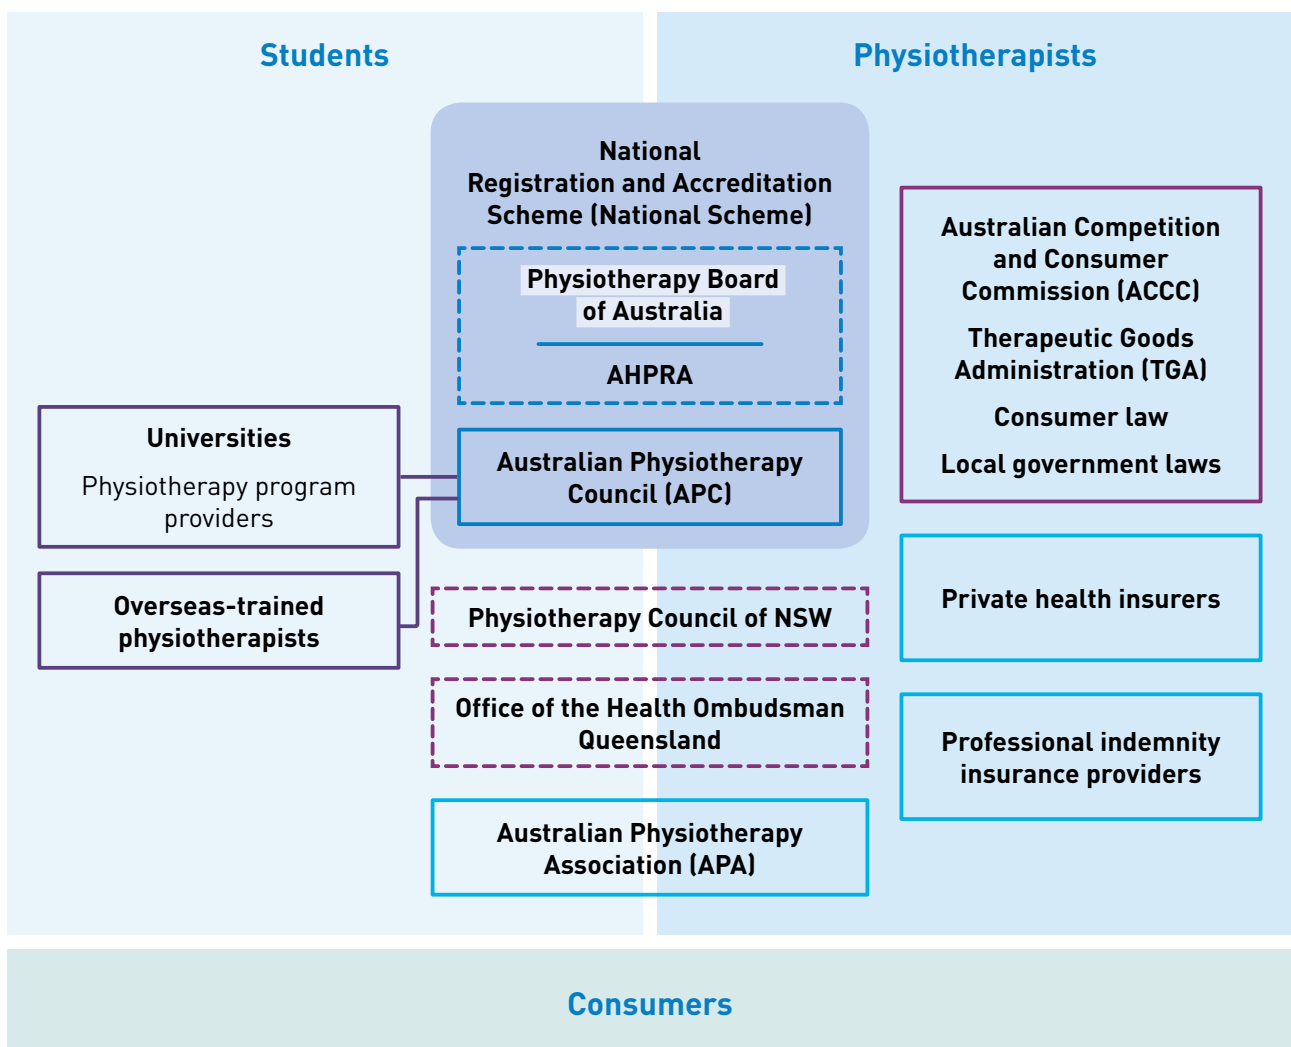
Students

Physiotherapists

National Registration and Accreditation Scheme (National Scheme)

Physiotherapy Board of Australia

AHPRA

Australian Physiotherapy Council (APC)

Universities

Physiotherapy program providers

Overseas-trained physiotherapists

Australian Competition and Consumer Commission (ACCC)

Therapeutic Goods Administration (TGA)

Consumer law

Local government laws

Private health insurers

Professional indemnity insurance providers

Physiotherapy Council of NSW

Office of the Health Ombudsman Queensland

Australian Physiotherapy Association (APA)

Consumers